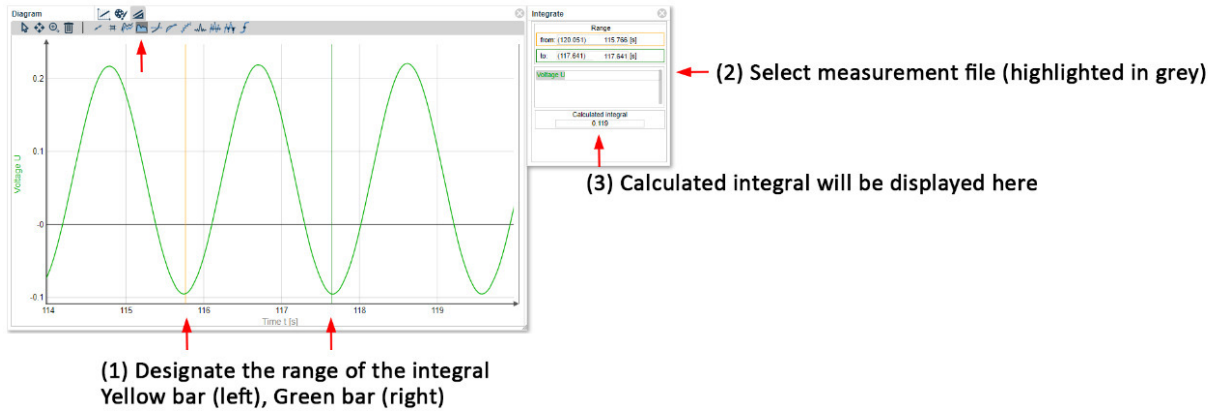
Diagram

Integrate

Range

from: (120.051) 115.766 [s]

to: (117.641) 117.641 [s]

Voltage U

Calculated integral

0.119

(2) Select measurement file (highlighted in grey)

(3) Calculated integral will be displayed here

Voltage U

0.2

0.1

-0

-0.1

114 115 116 117 118 119

Time t [s]

(1) Designate the range of the integral
Yellow bar (left), Green bar (right)